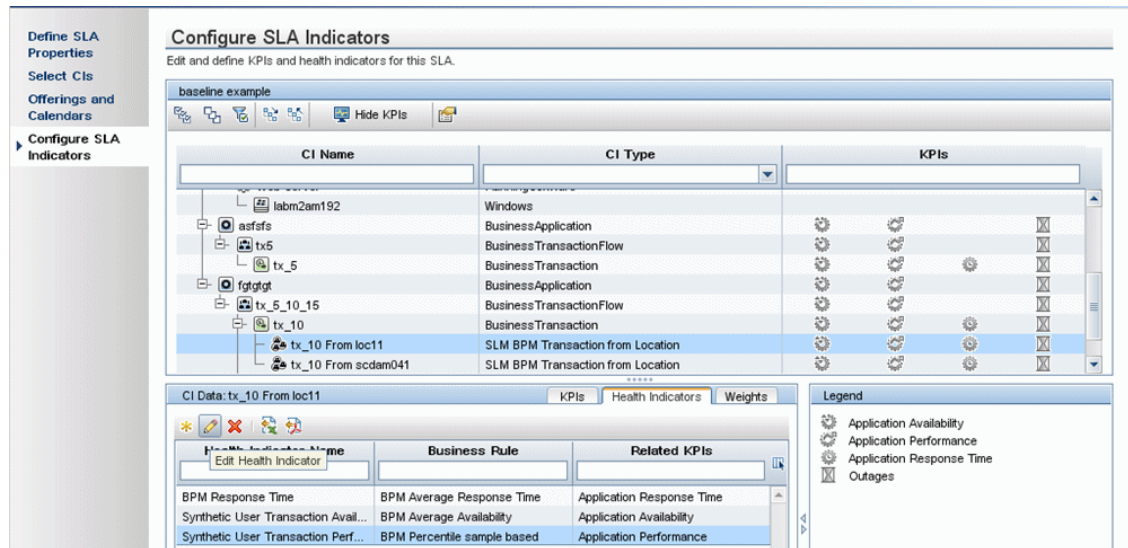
Define SLA Properties

Select CIs

Offerings and Calendars

Configure SLA Indicators

Configure SLA Indicators

Edit and define KPIs and health indicators for this SLA.

baseline example

Hide KPIs

| CI Name | CI Type | KPIs |
|---|---|---|
| labm2am192 | Windows | |
| asfsfs | BusinessApplication | |
| tx5 | BusinessTransactionFlow | |
| tx_5 | BusinessTransaction | |
| fgtgtgt | BusinessApplication | |
| tx_5_10_15 | BusinessTransactionFlow | |
| tx_10 | BusinessTransaction | |
| tx_10 From loc11 | SLM BPM Transaction from Location | |
| tx_10 From scdam041 | SLM BPM Transaction from Location | |

CI Data: tx_10 From loc11

KPIs | Health Indicators | Weights

Edit Health Indicator

| Health Indicator Name | Business Rule | Related KPIs |
|---|---|---|
| BPM Response Time | BPM Average Response Time | Application Response Time |
| Synthetic User Transaction Avail... | BPM Average Availability | Application Availability |
| Synthetic User Transaction Perf... | BPM Percentile sample based | Application Performance |

Legend

Application Availability
Application Performance
Application Response Time
Outages